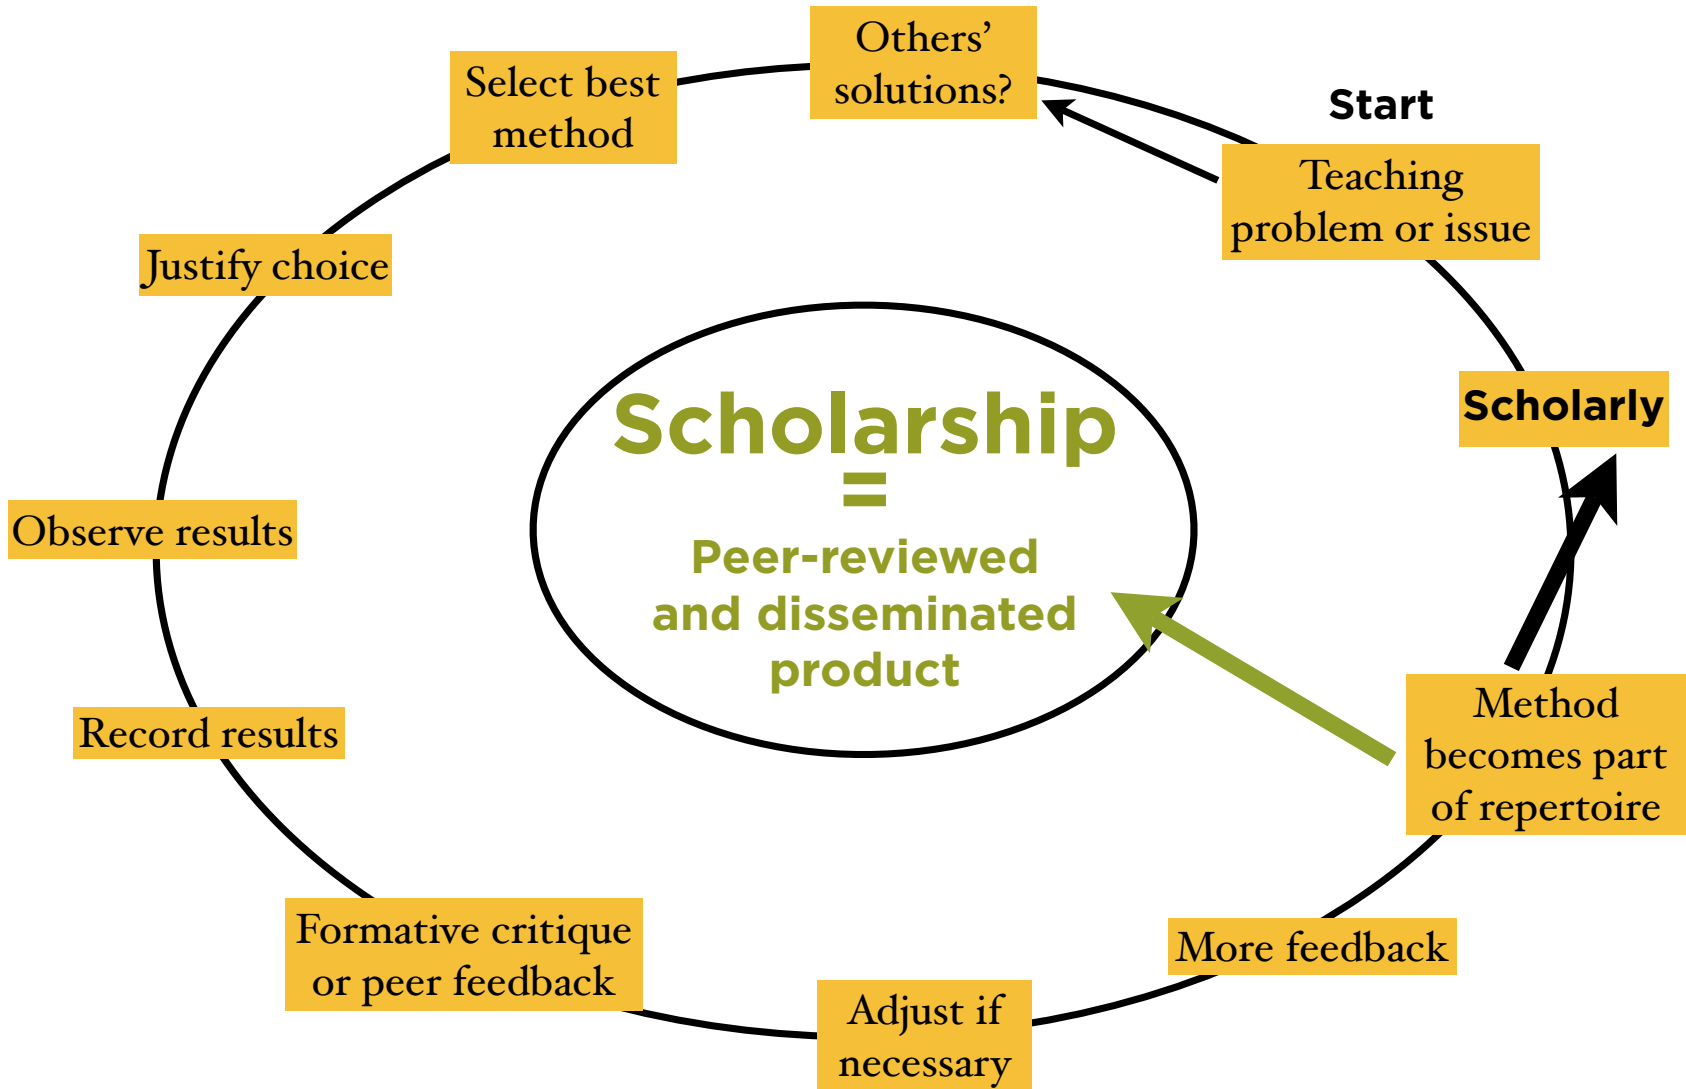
Start

Teaching problem or issue

Others' solutions?

Select best method

Justify choice

Observe results

Record results

Formative critique or peer feedback

Adjust if necessary

More feedback

Method becomes part of repertoire

Scholarly

Scholarship
=
Peer-reviewed and disseminated product